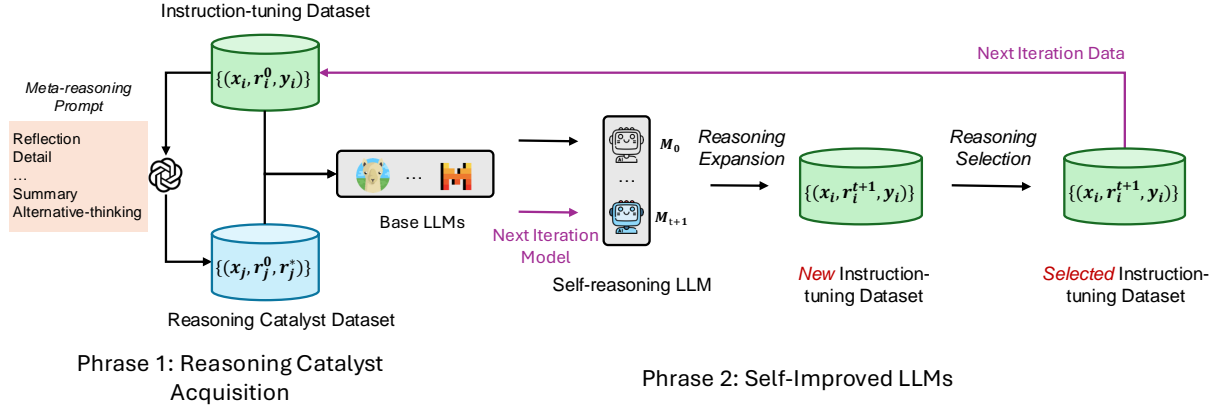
Instruction-tuning Dataset

$\{(x_i, r_i^0, y_i)\}$

Next Iteration Data

Meta-reasoning Prompt

Reflection
Detail
...
Summary
Alternative-thinking

...

Base LLMs

$M_0$

...

$M_{t+1}$

Next Iteration Model

Self-reasoning LLM

Reasoning Expansion

$\{(x_i, r_i^{t+1}, y_i)\}$

New Instruction-tuning Dataset

Reasoning Selection

$\{(x_i, r_i^{t+1}, y_i)\}$

Selected Instruction-tuning Dataset

$\{(x_j, r_j^0, r_j^*)\}$

Reasoning Catalyst Dataset

Phrase 1: Reasoning Catalyst Acquisition

Phrase 2: Self-Improved LLMs